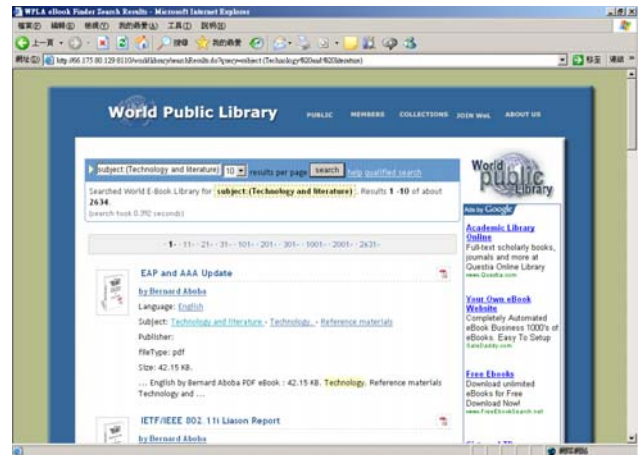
WPLA eBook Finder Search Results - Microsoft Internet Explorer

檔案(F) 編輯(E) 檢視(V) 我的最愛(A) 工具(T) 說明(H)

上一頁 搜尋 我的最愛

網址(D) http://66.175.80.129:8110/worldlibrarysearchResults.do?query=subject (Technology%20and%20literature)

移至 連結

World Public Library

PUBLIC MEMBERS COLLECTIONS JOIN WPL ABOUT US

subject (Technology and literature) 10 results per page search help qualified search

Searched World E-Book Library for subject:(Technology and literature). Results 1 - 10 of about 2634.
(search took 0.392 seconds)

- 1 - 11 - 21 - 31 - 101 - 201 - 301 - 1001 - 2001 - 2631 -

EAP and AAA Update

by Bernard Aboba

Language: English

Subject: Technology and literature - Technology - Reference materials

Publisher:

FileType: pdf

Size: 42.15 KB.

... English by Bernard Aboba PDF eBook : 42.15 KB. Technology. Reference materials Technology and ...

IETF/IEEE 802.11i Liason Report

by Bernard Aboba

World Public Library

Ads by Google

Academic Library Online
Full-text scholarly books, journals and more at Questia Online Library
www.Questia.com

Your Own eBook Website
Completely Automated eBook Business 1000's of eBooks. Easy To Setup
SaleDaddy.com

Free Ebooks
Download unlimited eBooks for Free Download Now!
www.FreeEbookSearch.net

網際網路